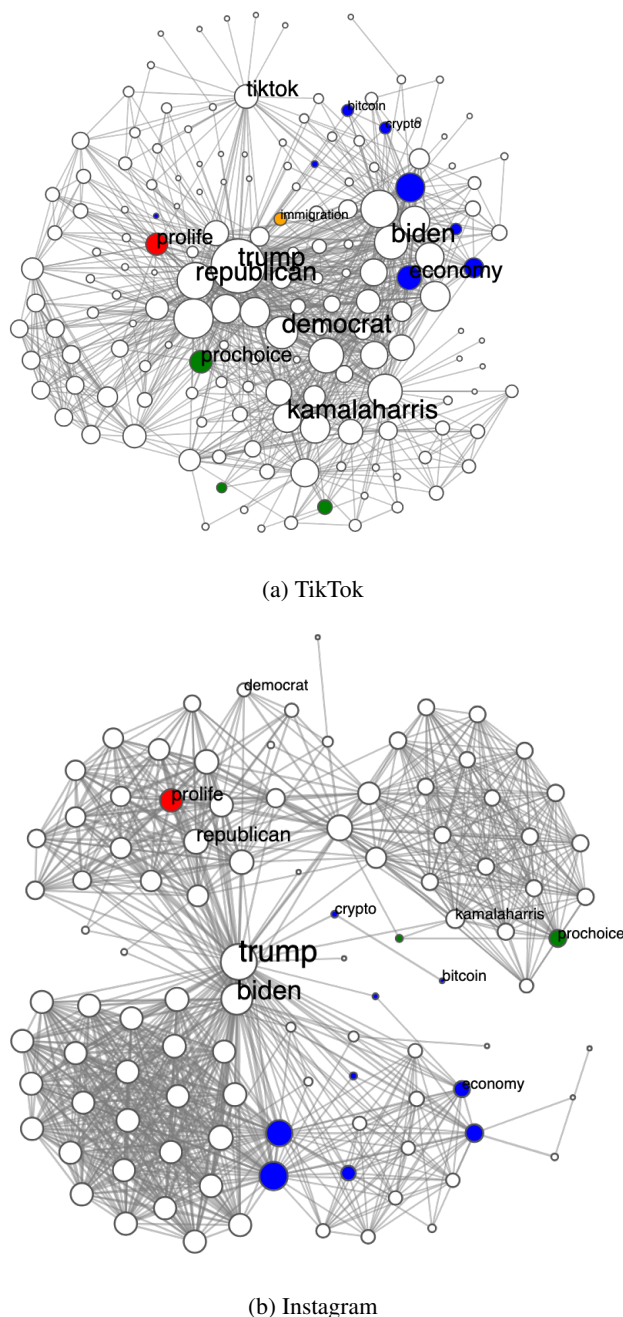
tiktok
bitcoin
crypto
immigration
prolife
biden
trump
republican
economy
democrat
prochoice
kamalaharris

(a) TikTok

democrat
prolife
republican
crypto
kamalaharris
prochoice
trump
biden
bitcoin
economy

(b) Instagram